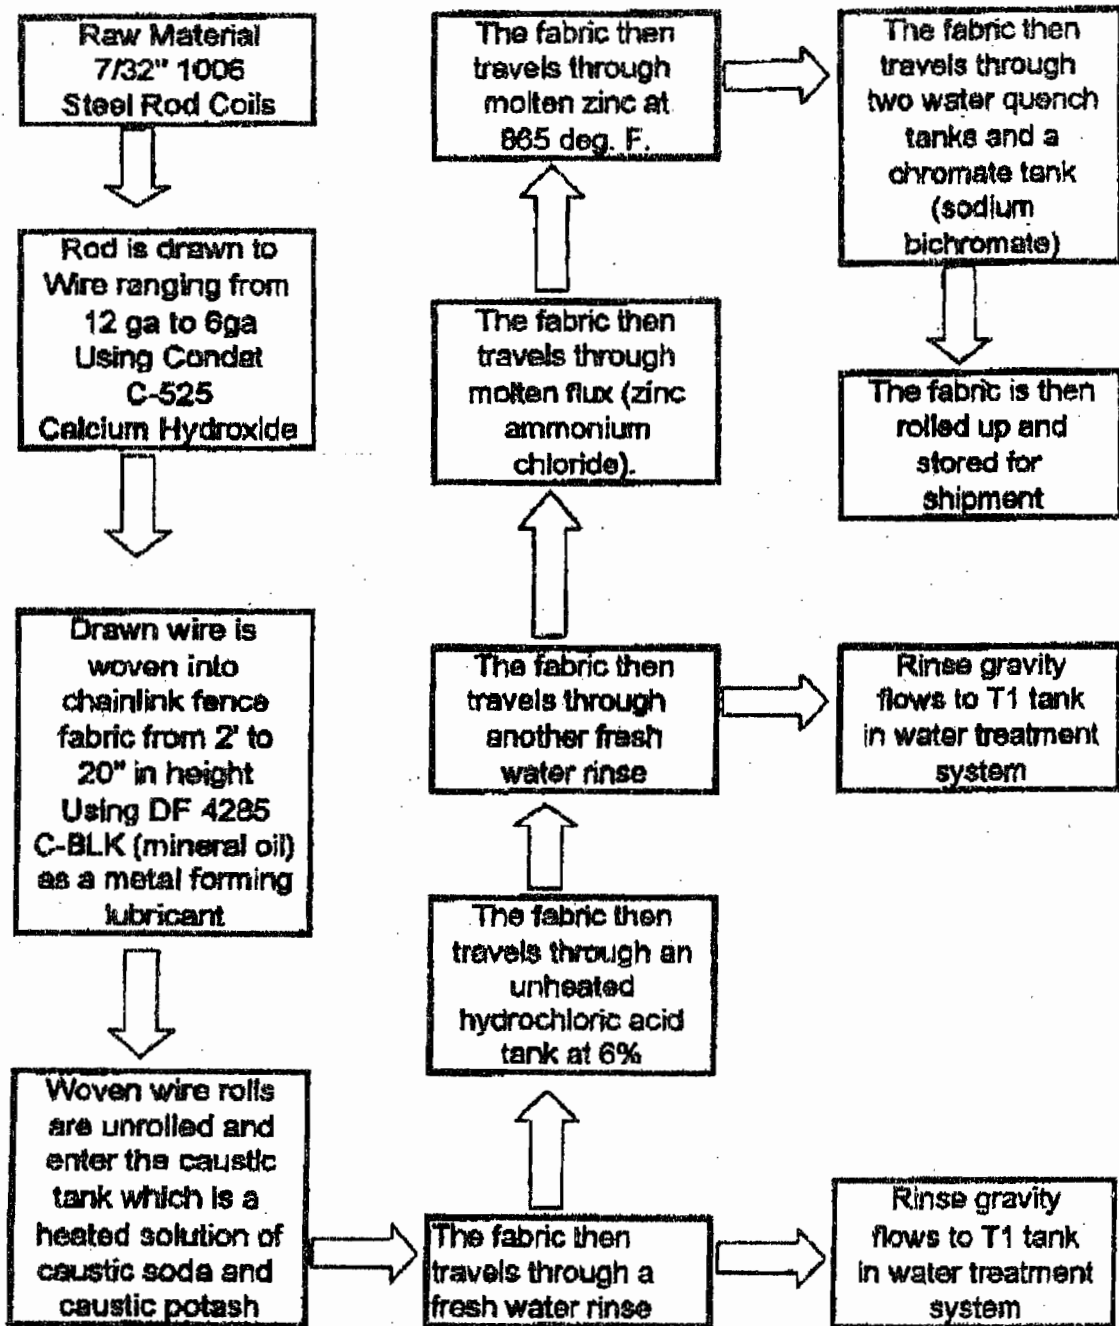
Raw Material 7/32" 1006 Steel Rod Coils

Rod is drawn to Wire ranging from 12 ga to 6ga Using Condat C-525 Calcium Hydroxide

Drawn wire is woven into chainlink fence fabric from 2' to 20" in height Using DF 4285 C-BLK (mineral oil) as a metal forming lubricant

Woven wire rolls are unrolled and enter the caustic tank which is a heated solution of caustic soda and caustic potash

The fabric then travels through a fresh water rinse

Rinse gravity flows to T1 tank in water treatment system

The fabric then travels through an unheated hydrochloric acid tank at 6%

The fabric then travels through another fresh water rinse

Rinse gravity flows to T1 tank in water treatment system

The fabric then travels through molten flux (zinc ammonium chloride).

The fabric then travels through molten zinc at 865 deg. F.

The fabric then travels through two water quench tanks and a chromate tank (sodium bichromate)

The fabric is then rolled up and stored for shipment